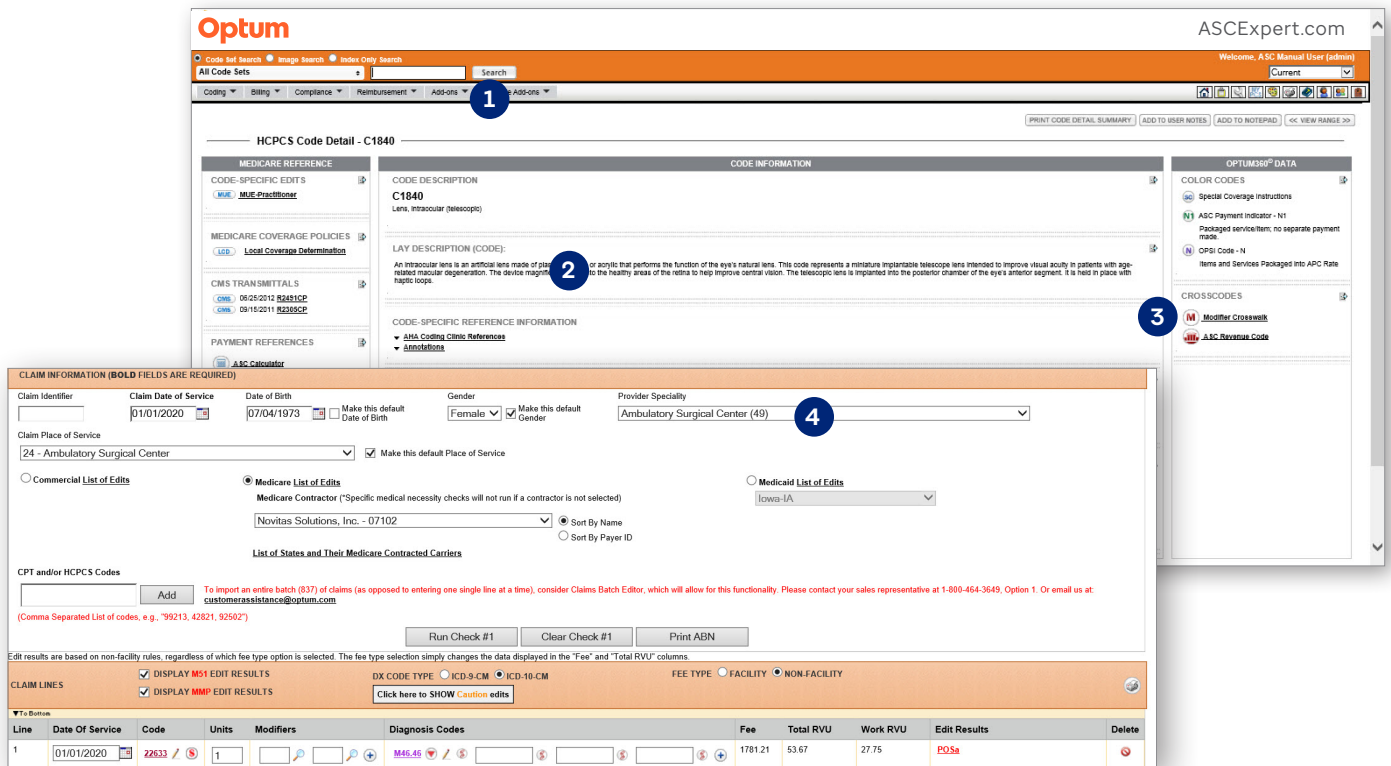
Optum

ASCExpert.com

Code Set Search Image Search Index Only Search

All Code Sets

Search

Welcome, ASC Manual User (admin)

Current

Coding Billing Compliance Reimbursement Add-ons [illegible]e Add-ons

1

PRINT CODE DETAIL SUMMARY ADD TO USER NOTES ADD TO NOTEPAD << VIEW RANGE >>

HCPCS Code Detail - C1840

MEDICARE REFERENCE

CODE-SPECIFIC EDITS

MUE MUE-Practitioner

MEDICARE COVERAGE POLICIES

LCD Local Coverage Determination

CMS TRANSMITTALS

CMS 06/25/2012 R2491CP

CMS 09/15/2011 R2305CP

PAYMENT REFERENCES

ASC Calculator

CODE INFORMATION

CODE DESCRIPTION

C1840

Lens, intraocular (telescopic)

LAY DESCRIPTION (CODE):

An intraocular lens is an artificial lens made of plas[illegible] or acrylic that performs the function of the eye's natural lens. This code represents a miniature implantable telescope lens intended to improve visual acuity in patients with age-related macular degeneration. The device magnifie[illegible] to the healthy areas of the retina to help improve central vision. The telescopic lens is implanted into the posterior chamber of the eye's anterior segment. It is held in place with haptic loops.

2

CODE-SPECIFIC REFERENCE INFORMATION

AHA Coding Clinic References

Annotations

OPTUM360° DATA

COLOR CODES

SC Special Coverage Instructions

N1 ASC Payment Indicator - N1

Packaged service/item; no separate payment made.

N OPSI Code - N

Items and Services Packaged into APC Rate

CROSSCODES

3

M Modifier Crosswalk

ASC Revenue Code

CLAIM INFORMATION (BOLD FIELDS ARE REQUIRED)

Claim Identifier

Claim Date of Service
01/01/2020

Date of Birth
07/04/1973

Make this default Date of Birth

Gender
Female

Make this default Gender

Provider Speciality
Ambulatory Surgical Center (49)

4

Claim Place of Service
24 - Ambulatory Surgical Center

Make this default Place of Service

Commercial List of Edits

Medicare List of Edits

Medicare Contractor (*Specific medical necessity checks will not run if a contractor is not selected)

Novitas Solutions, Inc. - 07102

Sort By Name

Sort By Payer ID

List of States and Their Medicare Contracted Carriers

Medicaid List of Edits

Iowa-IA

CPT and/or HCPCS Codes

Add

To import an entire batch (837) of claims (as opposed to entering one single line at a time), consider Claims Batch Editor, which will allow for this functionality. Please contact your sales representative at 1-800-464-3649, Option 1. Or email us at: customerassistance@optum.com

(Comma Separated List of codes, e.g., "99213, 42821, 92502")

Run Check #1 Clear Check #1 Print ABN

Edit results are based on non-facility rules, regardless of which fee type option is selected. The fee type selection simply changes the data displayed in the "Fee" and "Total RVU" columns.

CLAIM LINES

DISPLAY M51 EDIT RESULTS

DISPLAY MMP EDIT RESULTS

DX CODE TYPE ICD-9-CM ICD-10-CM

Click here to SHOW Caution edits

FEE TYPE FACILITY NON-FACILITY

▼To Bottom

| Line | Date Of Service | Code | Units | Modifiers | Diagnosis Codes | Fee | Total RVU | Work RVU | Edit Results | Delete |
|---|---|---|---|---|---|---|---|---|---|---|
| 1 | 01/01/2020 | 22633 | 1 | | M46.46 | 1781.21 | 53.67 | 27.75 | POSa | |